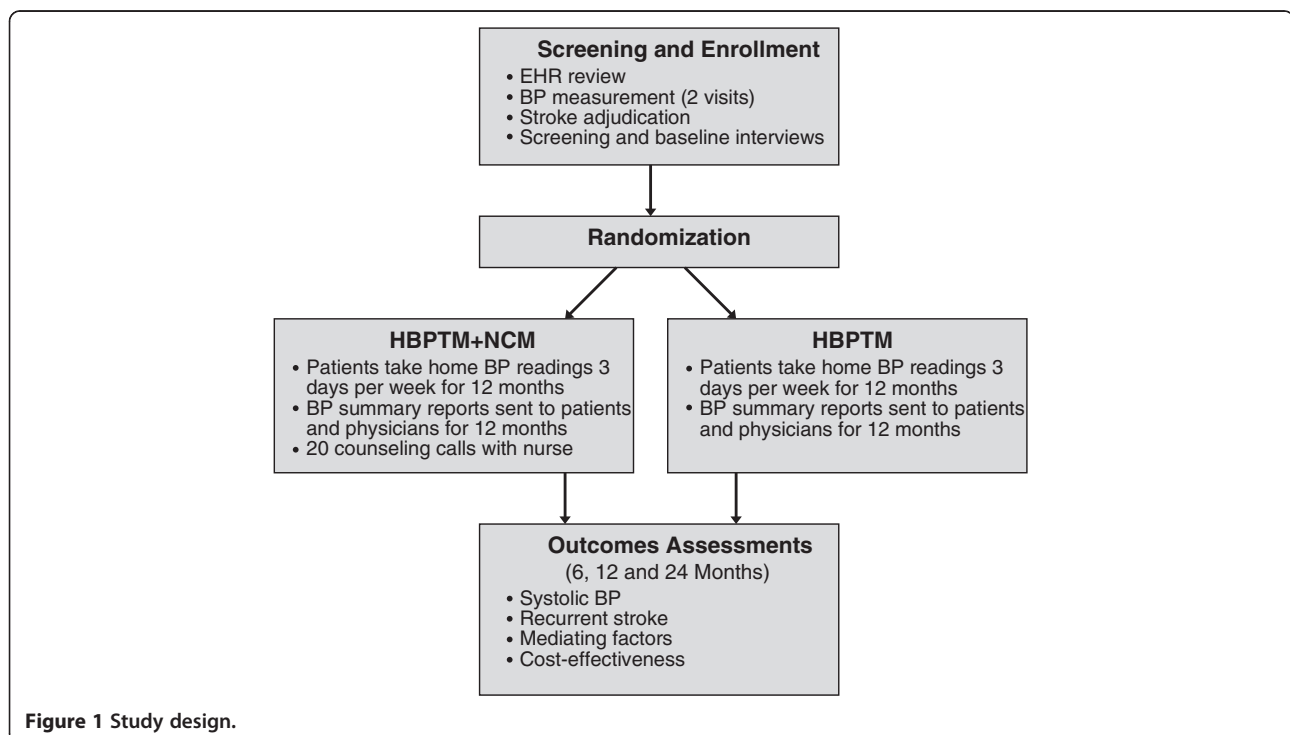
Screening and Enrollment
• EHR review
• BP measurement (2 visits)
• Stroke adjudication
• Screening and baseline interviews

Randomization

HBPTM+NCM
• Patients take home BP readings 3 days per week for 12 months
• BP summary reports sent to patients and physicians for 12 months
• 20 counseling calls with nurse

HBPTM
• Patients take home BP readings 3 days per week for 12 months
• BP summary reports sent to patients and physicians for 12 months

Outcomes Assessments
(6, 12 and 24 Months)
• Systolic BP
• Recurrent stroke
• Mediating factors
• Cost-effectiveness

Figure 1 Study design.